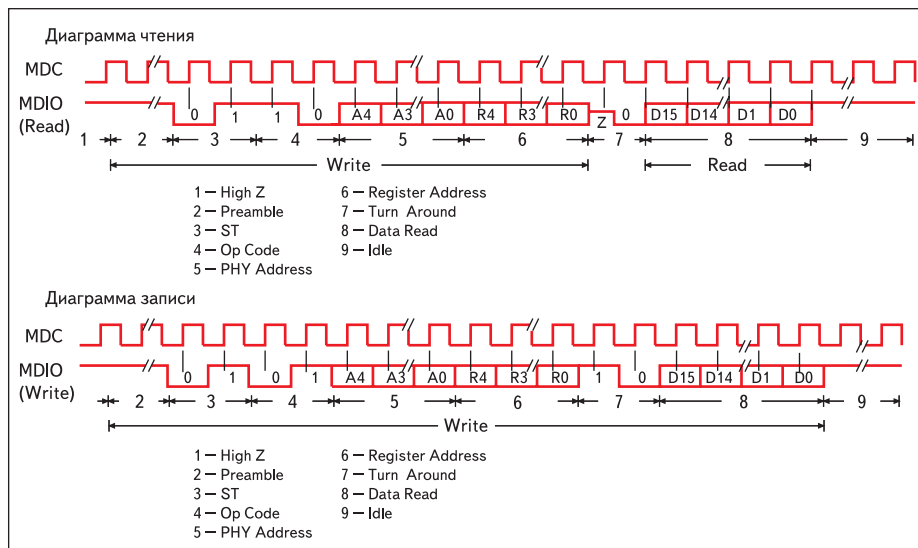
Диаграмма чтения

MDC

MDIO (Read)

0 1 1 0 A4 A3 A0 R4 R3 R0 Z 0 D15 D14 D1 D0

1 2 3 4 5 6 7 8 9

Write

Read

1 — High Z
2 — Preamble
3 — ST
4 — Op Code
5 — PHY Address

6 — Register Address
7 — Turn Around
8 — Data Read
9 — Idle

Диаграмма записи

MDC

MDIO (Write)

0 1 0 1 A4 A3 A0 R4 R3 R0 1 0 D15 D14 D1 D0

2 3 4 5 6 7 8 9

Write

1 — High Z
2 — Preamble
3 — ST
4 — Op Code
5 — PHY Address

6 — Register Address
7 — Turn Around
8 — Data Read
9 — Idle